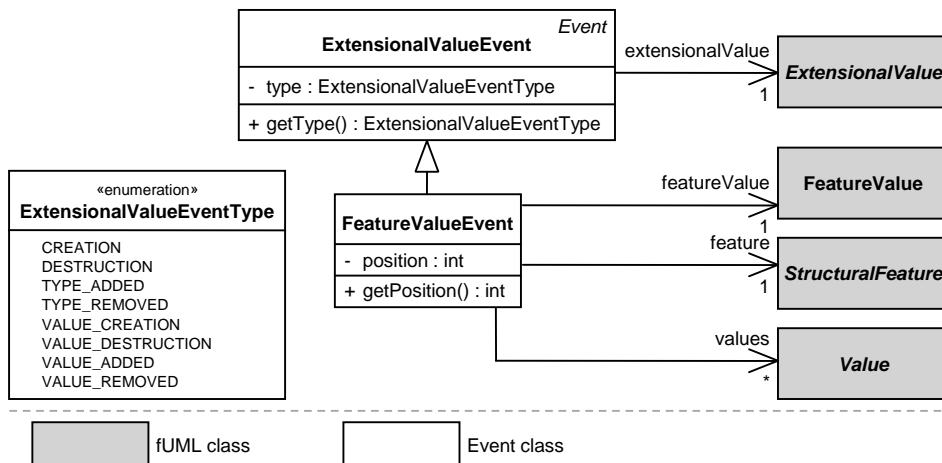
Event
ExtensionalValueEvent
- type : ExtensionalValueEventType
+ getType() : ExtensionalValueEventType

extensionalValue
1
ExtensionalValue

«enumeration»
ExtensionalValueEventType
CREATION
DESTRUCTION
TYPE_ADDED
TYPE_REMOVED
VALUE_CREATION
VALUE_DESTRUCTION
VALUE_ADDED
VALUE_REMOVED

FeatureValueEvent
- position : int
+ getPosition() : int

featureValue
1
FeatureValue

feature
1
StructuralFeature

values
*
Value

fUML class
Event class